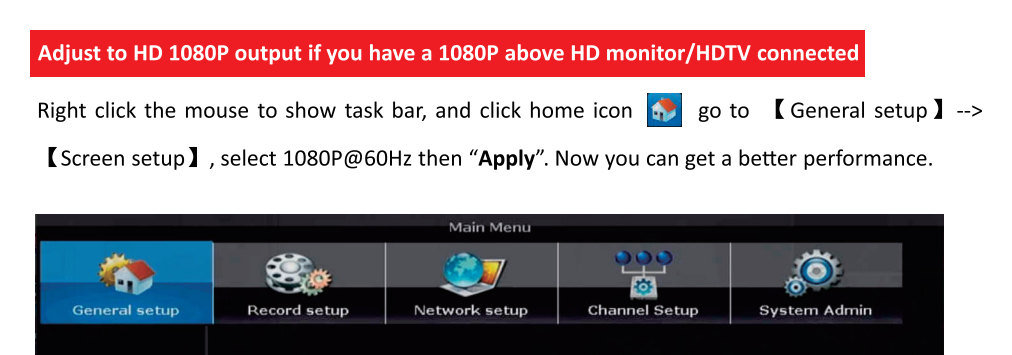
Adjust to HD 1080P output if you have a 1080P above HD monitor/HDTV connected

Right click the mouse to show task bar, and click home icon go to 【General setup】--> 【Screen setup】, select 1080P@60Hz then "**Apply**". Now you can get a better performance.

Main Menu

General setup

Record setup

Network setup

Channel Setup

System Admin